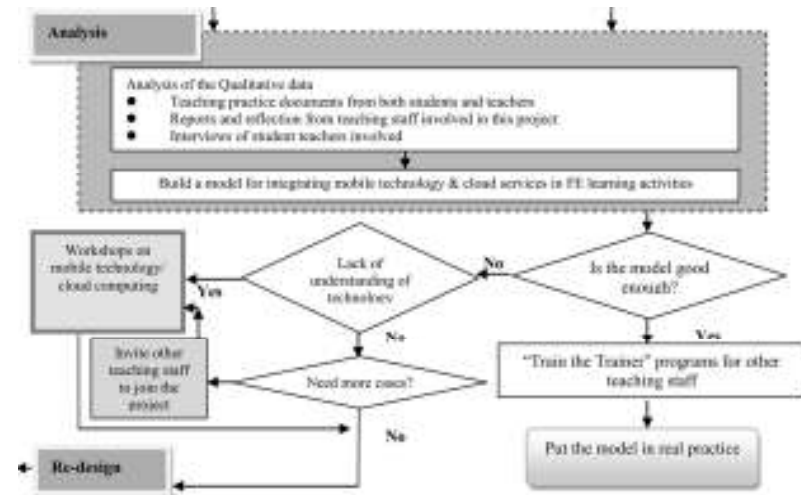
Analysis

Analysis of the Qualitative data
- Teaching practice documents from both students and teachers
- Reports and reflection from teaching staff involved in this project
- Interviews of student teachers involved

Build a model for integrating mobile technology & cloud services in PE learning activities

Is the model good enough?

No

Lack of understanding of technology

Yes

Workshops on mobile technology/ cloud computing

No

Need more cases?

Yes

Invite other teaching staff to join the project

No

Re-design

Yes

"Train the Trainer" programs for other teaching staff

Put the model in real practice